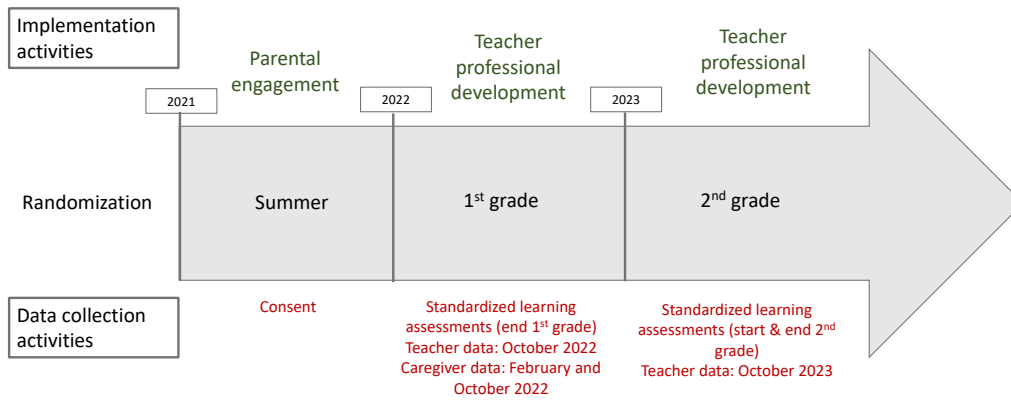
Implementation activities

Parental engagement

Teacher professional development

Teacher professional development

2021

2022

2023

Randomization

Summer

1$^{st}$ grade

2$^{nd}$ grade

Data collection activities

Consent

Standardized learning assessments (end 1$^{st}$ grade)
Teacher data: October 2022
Caregiver data: February and October 2022

Standardized learning assessments (start & end 2$^{nd}$ grade)
Teacher data: October 2023